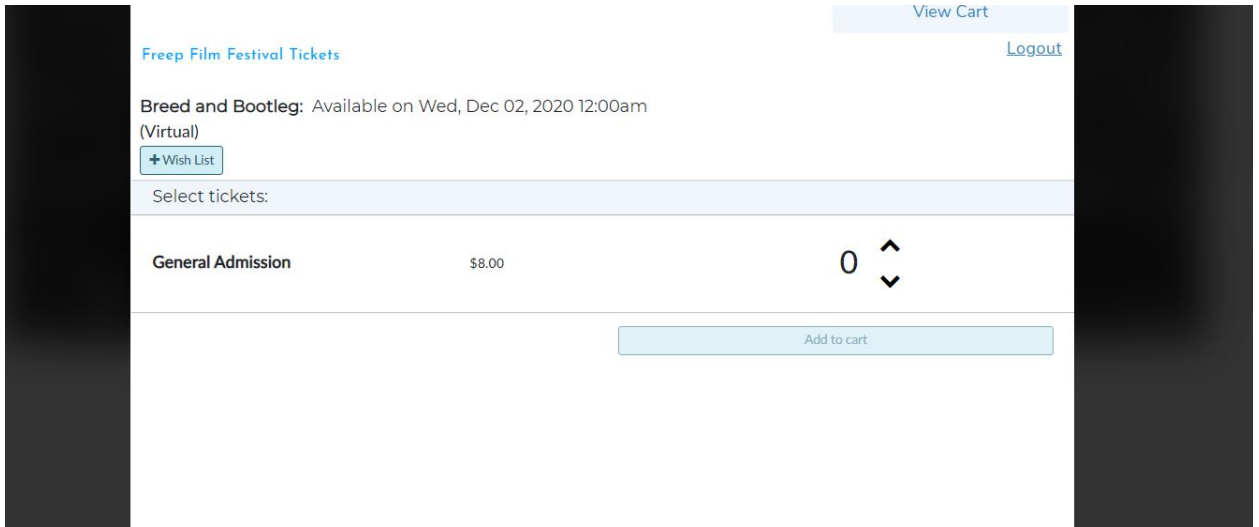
View Cart

Freep Film Festival Tickets

Logout

Breed and Bootleg: Available on Wed, Dec 02, 2020 12:00am
(Virtual)

+ Wish List

Select tickets:

| General Admission | $8.00 | 0 |
|---|---|---|

Add to cart